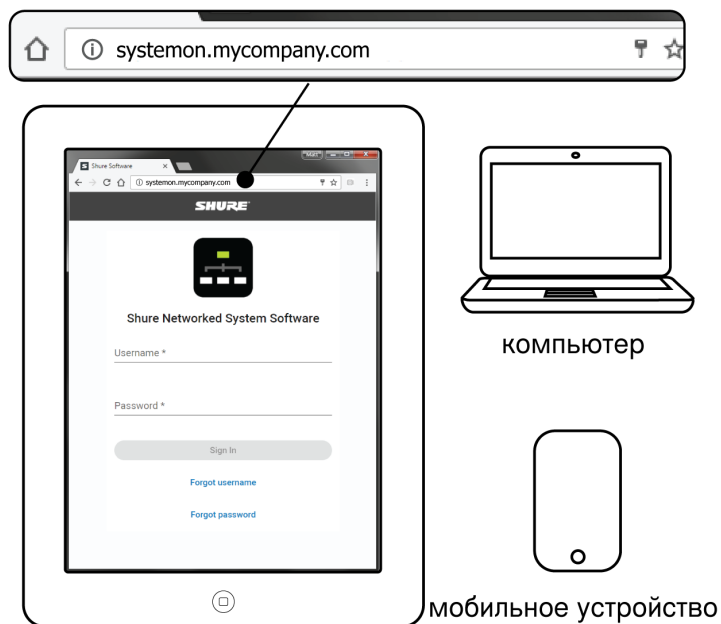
systemon.mycompany.com

Shure Software

systemon.mycompany.com

SHURE

Shure Networked System Software

Username *

Password *

Sign In

Forgot username

Forgot password

компьютер

мобильное устройство